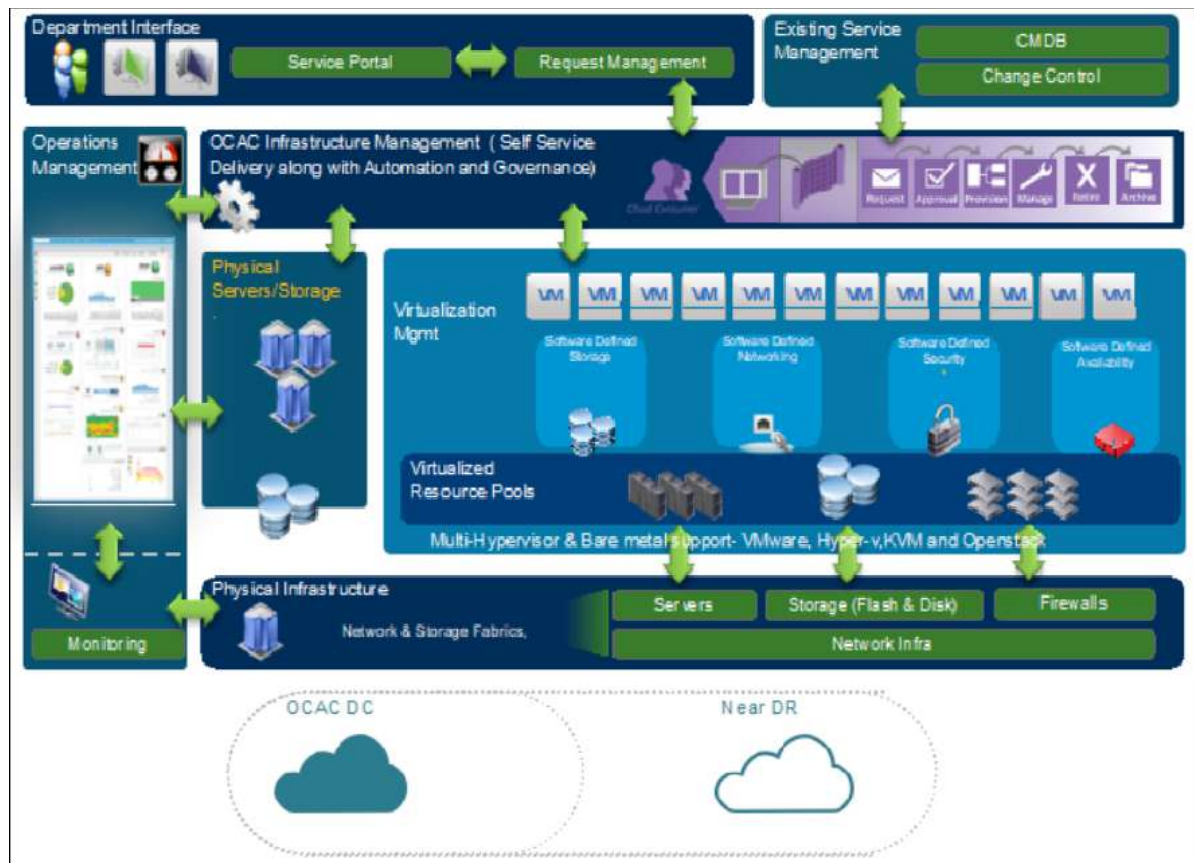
Department Interface

Service Portal

Request Management

Existing Service Management

CMDB

Change Control

Operations Management

OCAC Infrastructure Management ( Self Service Delivery along with Automation and Governance)

Cloud Consumer

Request

Approval

Provision

Manage

Retire

Archive

Physical Servers/Storage

Virtualization Mgmt

VM VM VM VM VM VM VM VM VM VM VM VM

Software Defined Storage

Software Defined Networking

Software Defined Security

Software Defined Availability

Virtualized Resource Pools

Multi-Hypervisor & Bare metal support- VMware, Hyper-v,KVM and Openstack

Physical Infrastructure

Network & Storage Fabrics,

Servers

Storage (Flash & Disk)

Firewalls

Network Infra

Monitoring

OCAC DC

Near DR